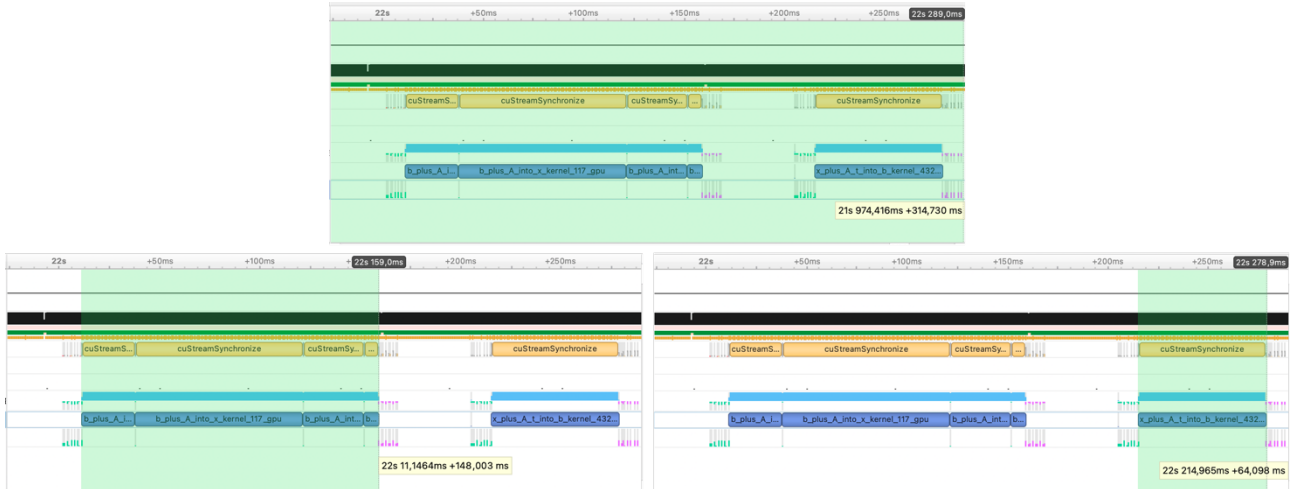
22s +50ms +100ms +150ms +200ms +250ms 22s 289,0ms

cuStreamS... cuStreamSynchronize cuStreamSy... ... cuStreamSynchronize

b_plus_A_i... b_plus_A_into_x_kernel_117_gpu b_plus_A_int... b... x_plus_A_t_into_b_kernel_432...

21s 974,416ms +314,730 ms

22s +50ms +100ms 22s 159,0ms +200ms +250ms

cuStreamS... cuStreamSynchronize cuStreamSy... ... cuStreamSynchronize

b_plus_A_i... b_plus_A_into_x_kernel_117_gpu b_plus_A_int... b... x_plus_A_t_into_b_kernel_432...

22s 11,1464ms +148,003 ms

22s +50ms +100ms +150ms +200ms +250ms 22s 278,9ms

cuStreamS... cuStreamSynchronize cuStreamSy... ... cuStreamSynchronize

b_plus_A_i... b_plus_A_into_x_kernel_117_gpu b_plus_A_int... b... x_plus_A_t_into_b_kernel_432...

22s 214,965ms +64,098 ms